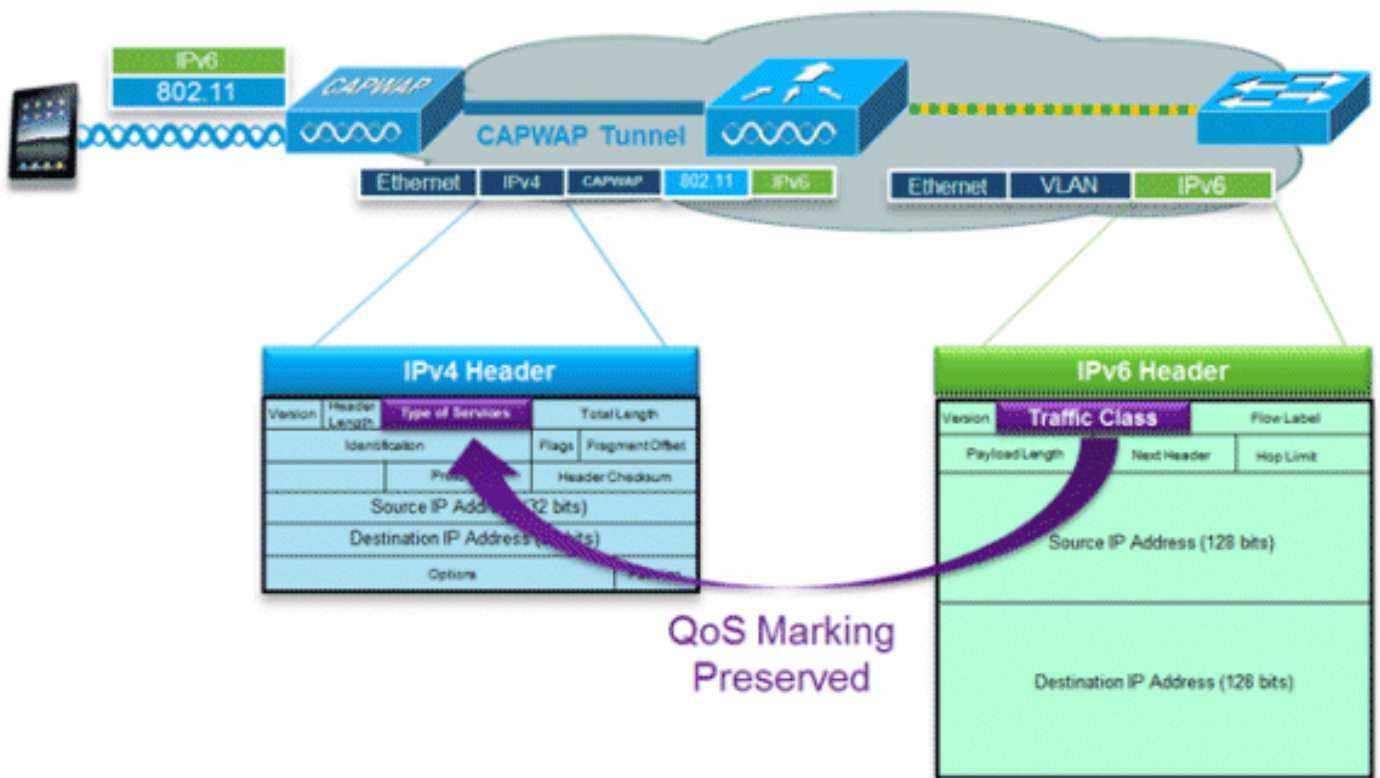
IPv6
802.11
CAPWAP
CAPWAP Tunnel
Ethernet | IPv4 | CAPWAP | 802.11 | IPv6
Ethernet | VLAN | IPv6

IPv4 Header

| Version | Header Length | Type of Services | Total Length |
|---|---|---|---|
| Identification | | Flags | Fragment Offset |
| | Proto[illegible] | | Header Checksum |
| Source IP Addr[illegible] (32 bits) | | | |
| Destination IP Address ([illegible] bits) | | | |
| Options | | | Pa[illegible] |

IPv6 Header

| Version | Traffic Class | Flow Label |
|---|---|---|
| Payload Length | Next Header | Hop Limit |
| Source IP Address (128 bits) | | |
| Destination IP Address (128 bits) | | |

QoS Marking Preserved